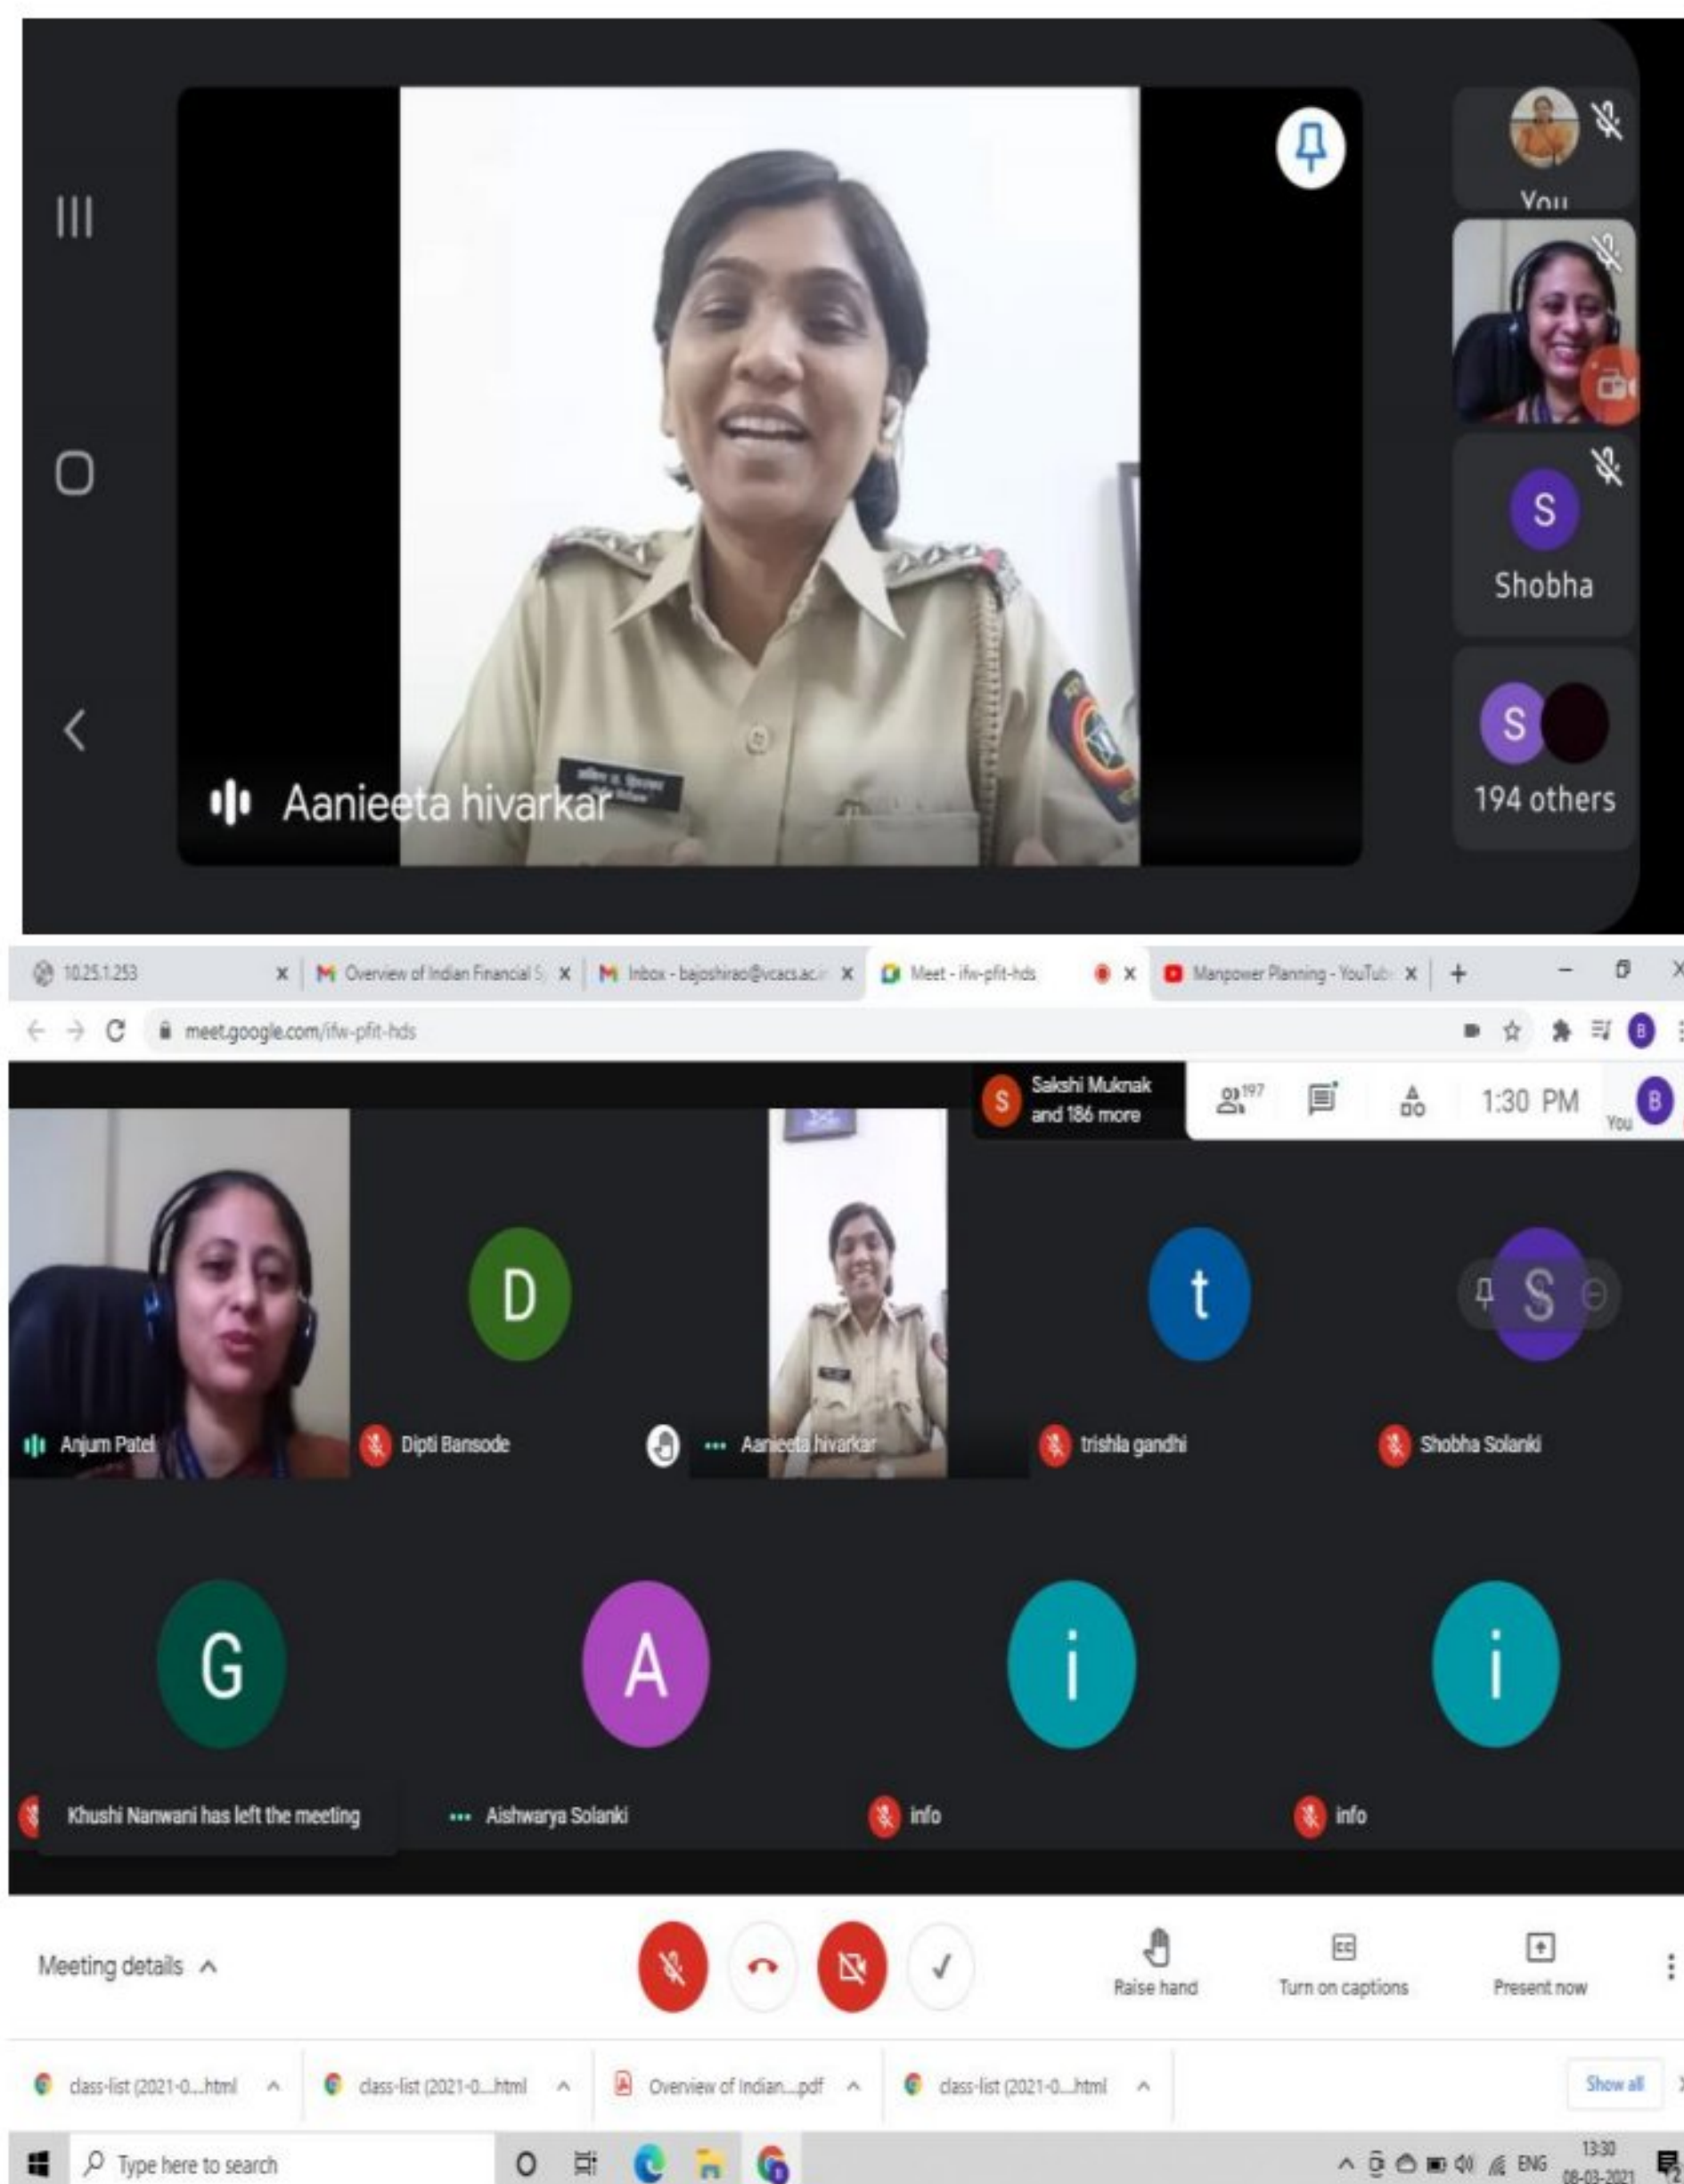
You

S
Shobha

S
194 others

Aanieeta hivarkar

10.25.1.253 ×
Overview of Indian Financial S ×
Inbox - bajoshirao@vcacs.ac.i ×
Meet - ifw-pfit-hds ×
Manpower Planning - YouTub ×
+

meet.google.com/ifw-pfit-hds

S Sakshi Muknak and 186 more
197
1:30 PM
You B

Anjum Patel
D
Dipti Bansode
Aanieeta hivarkar
t
trishla gandhi
S
Shobha Solanki

G
Khushi Nanwani has left the meeting
A
Aishwarya Solanki
i
info
i
info

Meeting details
Raise hand
Turn on captions
Present now

class-list (2021-0....html
class-list (2021-0....html
Overview of Indian....pdf
class-list (2021-0....html
Show all

Type here to search
ENG
13:30
08-03-2021